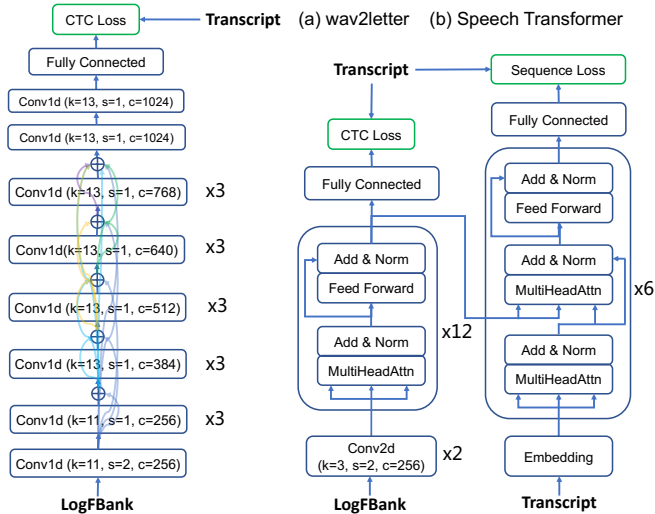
CTC Loss
Transcript
Fully Connected
Conv1d (k=13, s=1, c=1024)
Conv1d (k=13, s=1, c=1024)
Conv1d (k=13, s=1, c=768) x3
Conv1d(k=13, s=1, c=640) x3
Conv1d (k=13, s=1, c=512) x3
Conv1d (k=13, s=1, c=384) x3
Conv1d (k=11, s=1, c=256) x3
Conv1d (k=11, s=2, c=256)
LogFBank

(a) wav2letter

Transcript
CTC Loss
Fully Connected
Add & Norm
Feed Forward
Add & Norm
MultiHeadAttn
x12
Conv2d (k=3, s=2, c=256) x2
LogFBank

(b) Speech Transformer

Sequence Loss
Fully Connected
Add & Norm
Feed Forward
Add & Norm
MultiHeadAttn
Add & Norm
MultiHeadAttn
x6
Embedding
Transcript